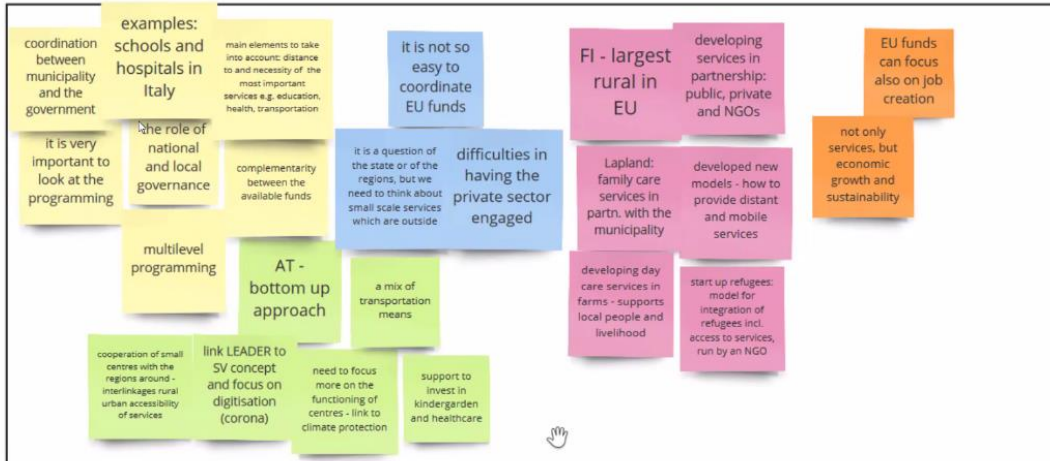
coordination between municipality and the government

examples: schools and hospitals in Italy

main elements to take into account: distance to and necessity of the most important services e.g. education, health, transportation

it is very important to look at the programming

the role of national and local governance

complementarity between the available funds

multilevel programming

AT - bottom up approach

a mix of transportation means

cooperation of small centres with the regions around - interlinkages rural urban accessibility of services

link LEADER to SV concept and focus on digitisation (corona)

need to focus more on the functioning of centres - link to climate protection

support to invest in kindergarden and healthcare

it is not so easy to coordinate EU funds

it is a question of the state or of the regions, but we need to think about small scale services which are outside

difficulties in having the private sector engaged

FI - largest rural in EU

developing services in partnership: public, private and NGOs

Lapland: family care services in partn. with the municipality

developed new models - how to provide distant and mobile services

developing day care services in farms - supports local people and livelihood

start up refugees: model for integration of refugees incl. access to services, run by an NGO

EU funds can focus also on job creation

not only services, but economic growth and sustainability